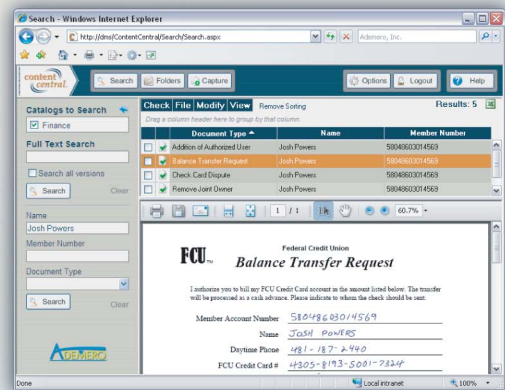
Search - Windows Internet Explorer

http://dms/ContentCentral/Search/Search.aspx

Ademero, Inc.

content central

Search

Folders

Capture

Options

Logout

Help

Catalogs to Search

Finance

Full Text Search

Search all versions

Search

Clear

Name

Josh Powers

Member Number

Document Type

Search

Clear

ADEMERO

Check File Modify View Remove Sorting

Results: 5

Drag a column header here to group by that column.

| | | Document Type | Name | Member Number |
|---|---|---|---|---|
| | | Addition of Authorized User | Josh Powers | 58048603014569 |
| | | Balance Transfer Request | Josh Powers | 58048603014569 |
| | | Check Card Dispute | Josh Powers | 58048603014569 |
| | | Remove Joint Owner | Josh Powers | 58048603014569 |

1 / 1

60.7%

FCU

Federal Credit Union

Balance Transfer Request

I authorize you to bill my FCU Credit Card account in the amount listed below. The transfer will be processed as a cash advance. Please indicate to whom the check should be sent.

Member Account Number 58048603014569

Name JOSH POWERS

Daytime Phone 481-187-2440

FCU Credit Card # 4305-8193-5001-7324

Done

Local intranet

100%